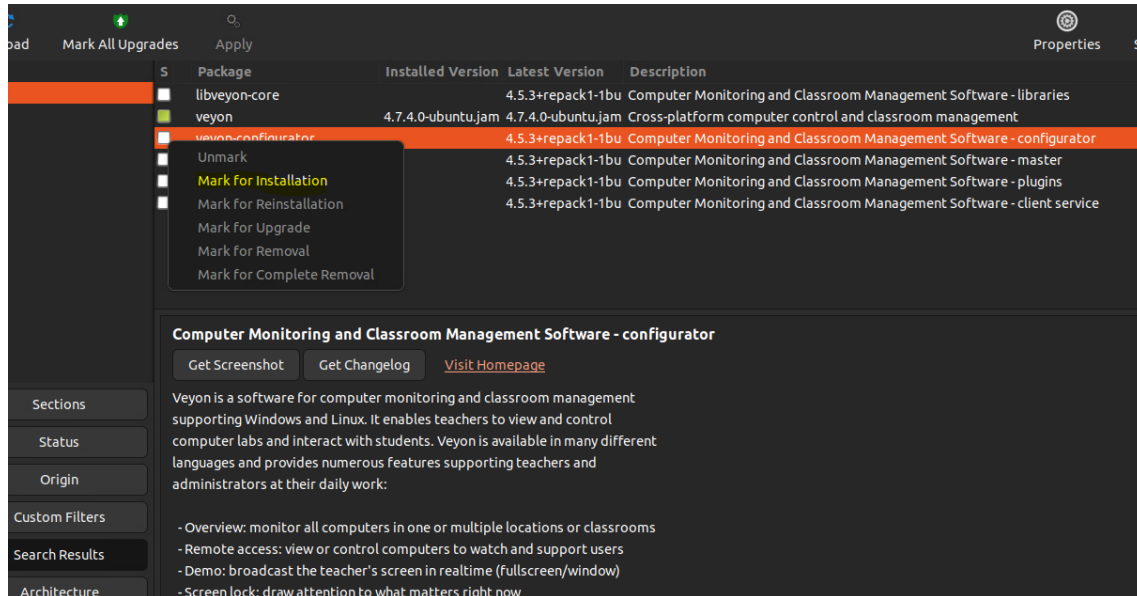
oad Mark All Upgrades Apply Properties S

| S | Package | Installed Version | Latest Version | Description |
|---|---|---|---|---|
| | libveyon-core | | 4.5.3+repack1-1bu | Computer Monitoring and Classroom Management Software - libraries |
| | veyon | 4.7.4.0-ubuntu.jam | 4.7.4.0-ubuntu.jam | Cross-platform computer control and classroom management |
| | veyon-configurator | | 4.5.3+repack1-1bu | Computer Monitoring and Classroom Management Software - configurator |
| | | | 4.5.3+repack1-1bu | Computer Monitoring and Classroom Management Software - master |
| | | | 4.5.3+repack1-1bu | Computer Monitoring and Classroom Management Software - plugins |
| | | | 4.5.3+repack1-1bu | Computer Monitoring and Classroom Management Software - client service |

Unmark
Mark for Installation
Mark for Reinstallation
Mark for Upgrade
Mark for Removal
Mark for Complete Removal

Computer Monitoring and Classroom Management Software - configurator

Get Screenshot Get Changelog Visit Homepage

Veyon is a software for computer monitoring and classroom management supporting Windows and Linux. It enables teachers to view and control computer labs and interact with students. Veyon is available in many different languages and provides numerous features supporting teachers and administrators at their daily work:

- Overview: monitor all computers in one or multiple locations or classrooms
- Remote access: view or control computers to watch and support users
- Demo: broadcast the teacher's screen in realtime (fullscreen/window)
- Screen lock: draw attention to what matters right now

Sections
Status
Origin
Custom Filters
Search Results
Architecture